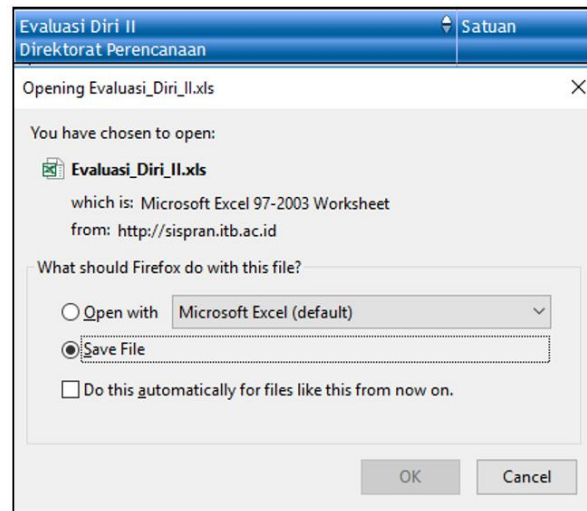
Evaluasi Diri II | Satuan
Direktorat Perencanaan

Opening Evaluasi_Diri_II.xls

×

You have chosen to open:

Evaluasi_Diri_II.xls

which is: Microsoft Excel 97-2003 Worksheet

from: http://sispran.itb.ac.id

What should Firefox do with this file?

Open with Microsoft Excel (default)

Save File

Do this automatically for files like this from now on.

OK

Cancel